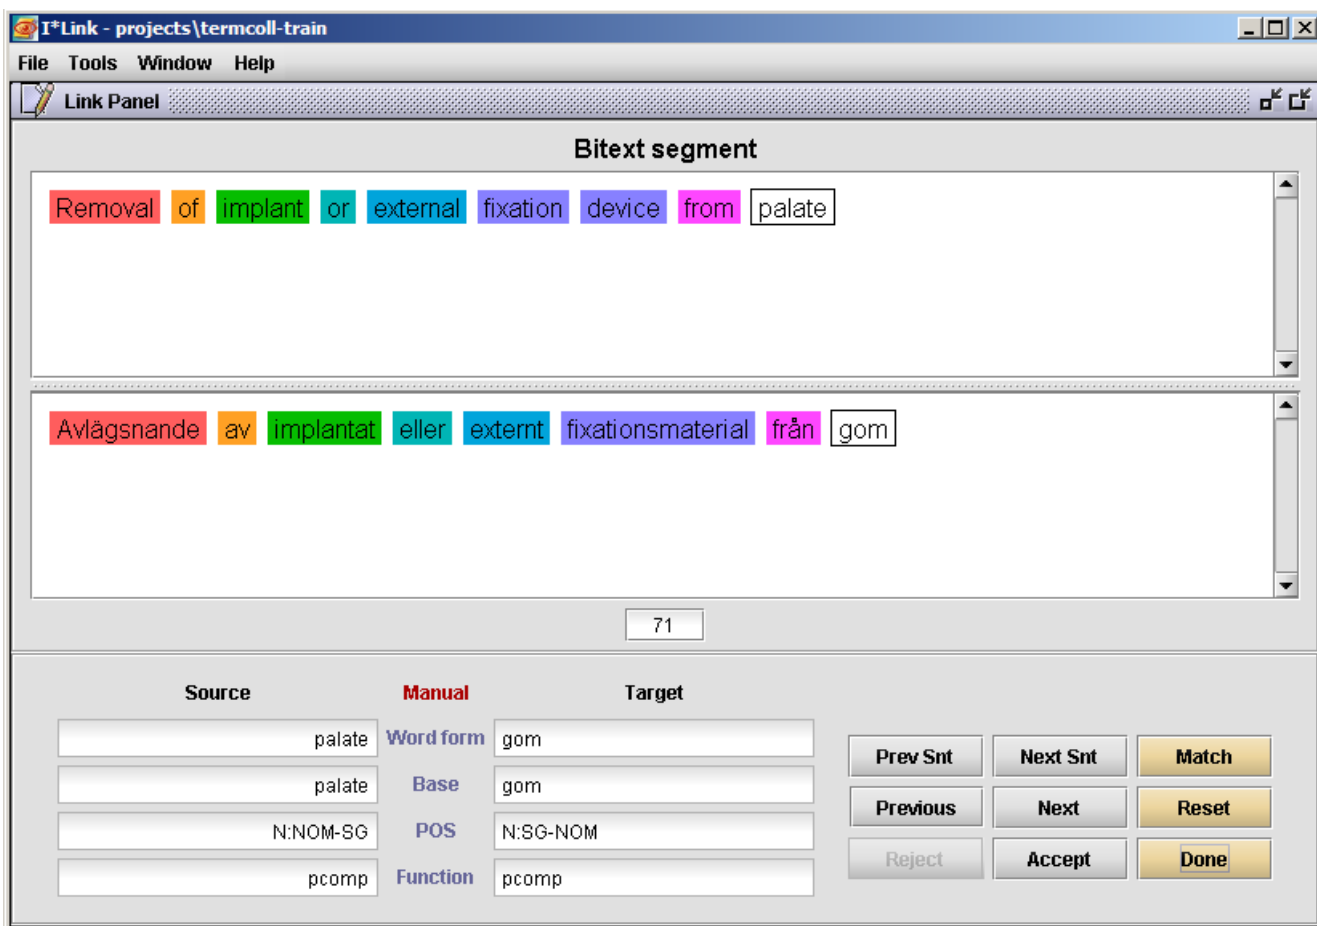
I*Link - projects\termcoll-train

File Tools Window Help

Link Panel

Bitext segment

Removal of implant or external fixation device from palate

Avlägsnande av implantat eller externt fixationsmaterial från gom

71

Source Manual Target

| Source | Manual | Target |
|---|---|---|
| palate | Word form | gom |
| palate | Base | gom |
| N:NOM-SG | POS | N:SG-NOM |
| pcomp | Function | pcomp |

Prev Snt Next Snt Match
Previous Next Reset
Reject Accept Done